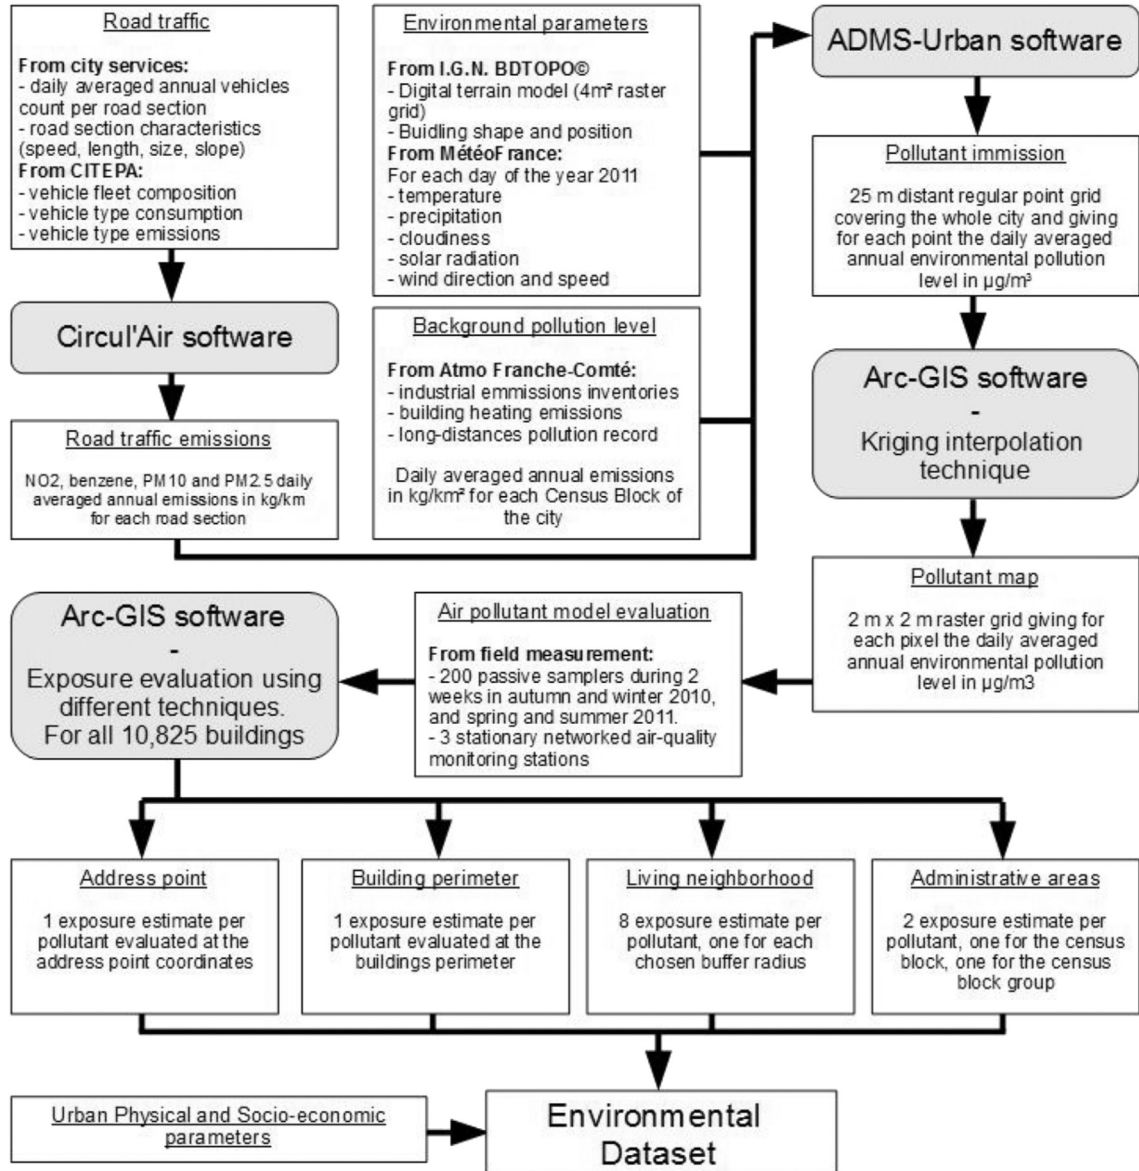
Road traffic

From city services:
- daily averaged annual vehicles count per road section
- road section characteristics (speed, length, size, slope)
From CITEPA:
- vehicle fleet composition
- vehicle type consumption
- vehicle type emissions

Circul'Air software

Road traffic emissions

NO2, benzene, PM10 and PM2.5 daily averaged annual emissions in kg/km for each road section

Environmental parameters

From I.G.N. BDTOPO©
- Digital terrain model (4m² raster grid)
- Building shape and position
From MétéoFrance:
For each day of the year 2011
- temperature
- precipitation
- cloudiness
- solar radiation
- wind direction and speed

Background pollution level

From Atmo Franche-Comté:
- industrial emmissions inventories
- building heating emissions
- long-distances pollution record

Daily averaged annual emissions in kg/km² for each Census Block of the city

ADMS-Urban software

Pollutant immission

25 m distant regular point grid covering the whole city and giving for each point the daily averaged annual environmental pollution level in µg/m³

Arc-GIS software
-
Kriging interpolation technique

Pollutant map

2 m x 2 m raster grid giving for each pixel the daily averaged annual environmental pollution level in µg/m3

Air pollutant model evaluation

From field measurement:
- 200 passive samplers during 2 weeks in autumn and winter 2010, and spring and summer 2011.
- 3 stationary networked air-quality monitoring stations

Arc-GIS software
-
Exposure evaluation using different techniques.
For all 10,825 buildings

Address point

1 exposure estimate per pollutant evaluated at the address point coordinates

Building perimeter

1 exposure estimate per pollutant evaluated at the buildings perimeter

Living neighborhood

8 exposure estimate per pollutant, one for each chosen buffer radius

Administrative areas

2 exposure estimate per pollutant, one for the census block, one for the census block group

Urban Physical and Socio-economic parameters

Environmental Dataset